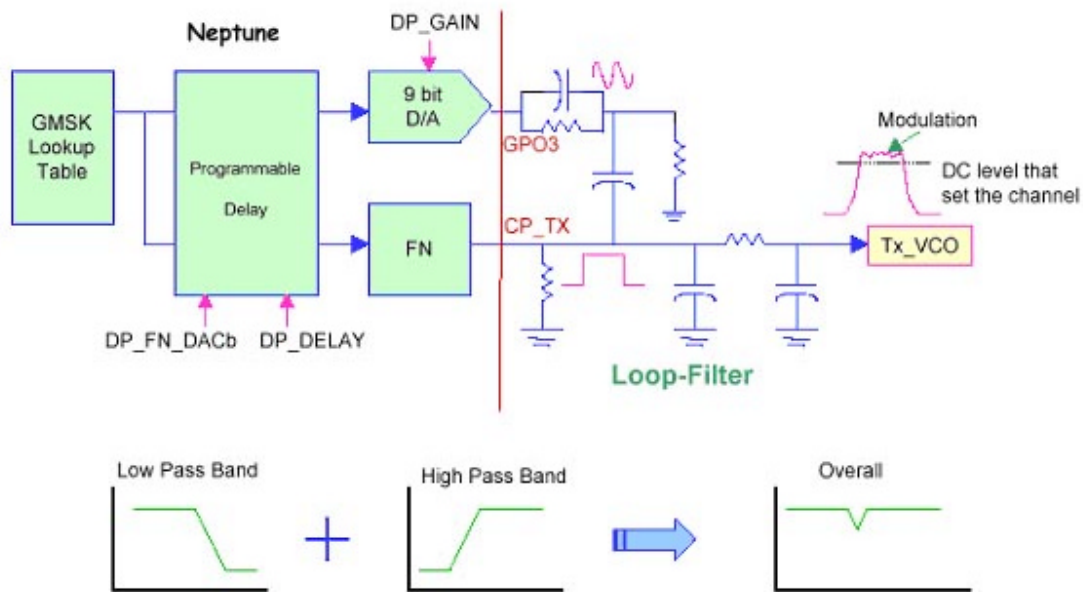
Neptune

DP_GAIN

GMSK Lookup Table

Programmable Delay

9 bit D/A

GPO3

Modulation

DC level that set the channel

FN

CP_TX

Tx_VCO

DP_FN_DACb

DP_DELAY

Loop-Filter

Low Pass Band

+

High Pass Band

Overall